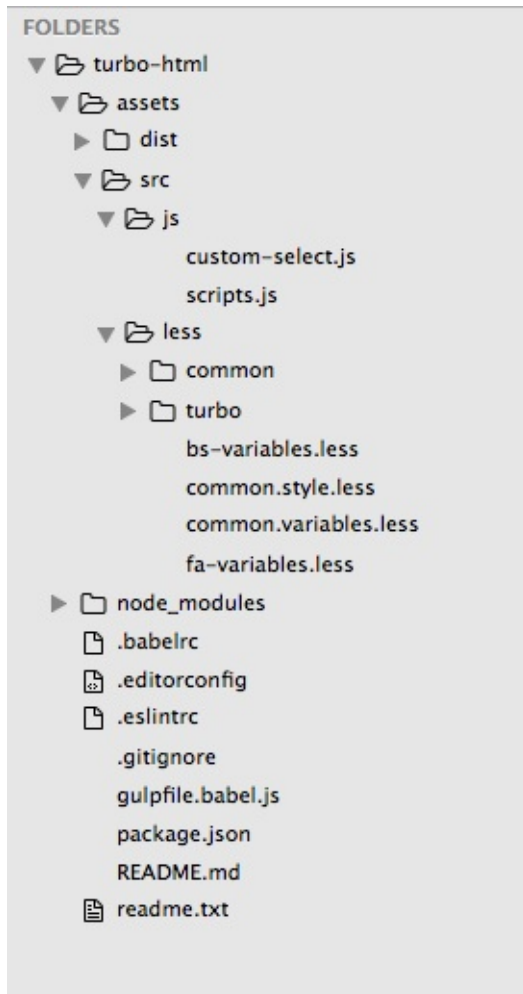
FOLDERS

turbo-html

assets

dist

src

js

custom-select.js

scripts.js

less

common

turbo

bs-variables.less

common.style.less

common.variables.less

fa-variables.less

node_modules

.babelrc

.editorconfig

.eslintrc

.gitignore

gulpfile.babel.js

package.json

README.md

readme.txt